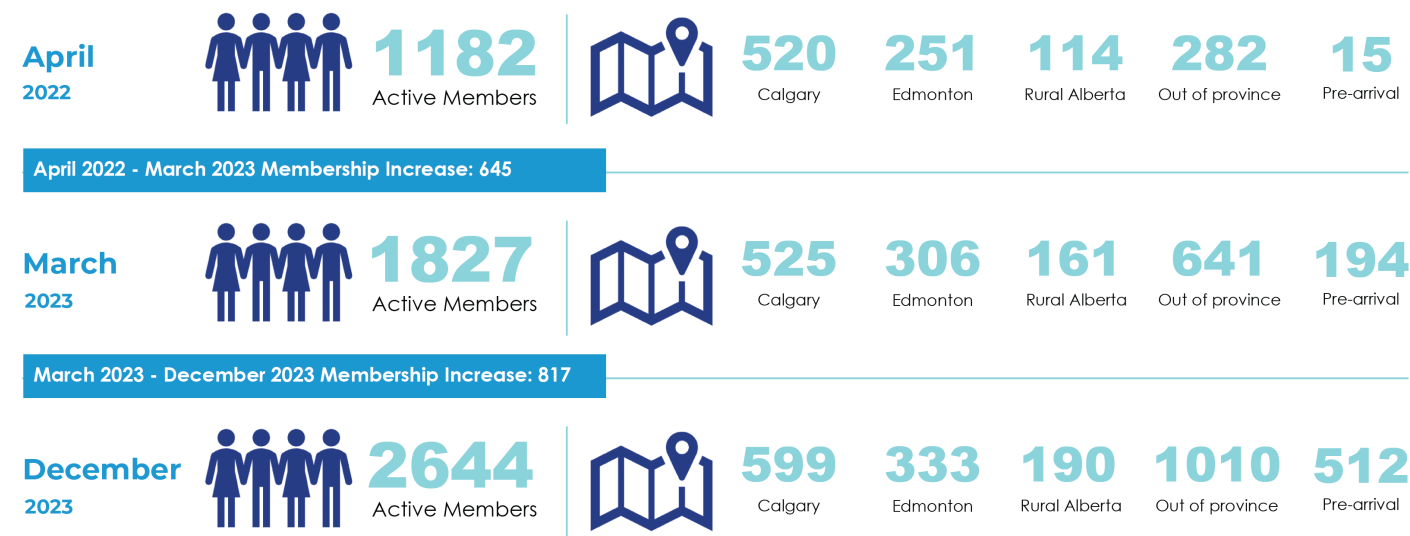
April
2022

1182
Active Members

520
Calgary

251
Edmonton

114
Rural Alberta

282
Out of province

15
Pre-arrival

April 2022 - March 2023 Membership Increase: 645

March
2023

1827
Active Members

525
Calgary

306
Edmonton

161
Rural Alberta

641
Out of province

194
Pre-arrival

March 2023 - December 2023 Membership Increase: 817

December
2023

2644
Active Members

599
Calgary

333
Edmonton

190
Rural Alberta

1010
Out of province

512
Pre-arrival